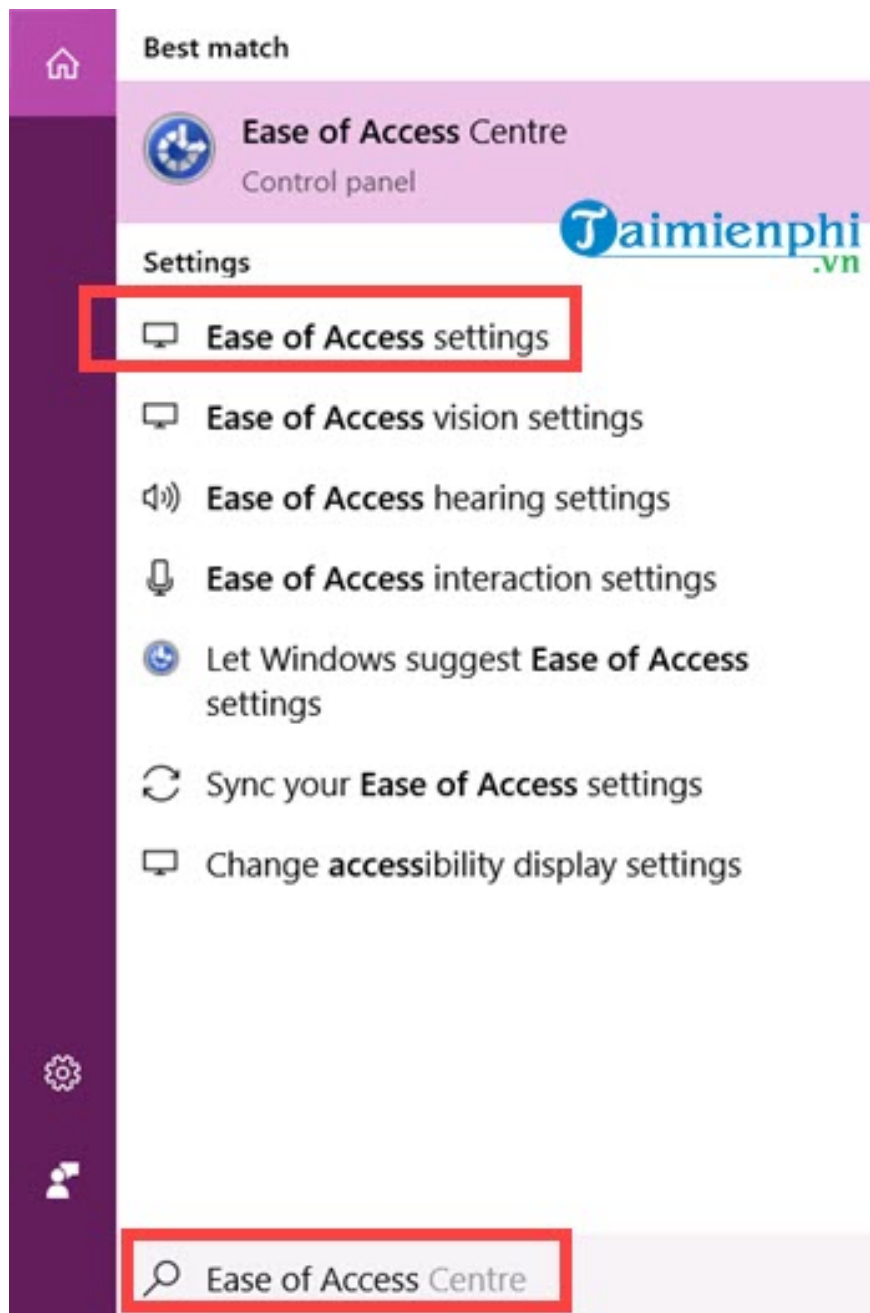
Best match

Ease of Access Centre
Control panel

Taimienphi.vn

Settings

Ease of Access settings

Ease of Access vision settings

Ease of Access hearing settings

Ease of Access interaction settings

Let Windows suggest Ease of Access settings

Sync your Ease of Access settings

Change accessibility display settings

Ease of Access Centre